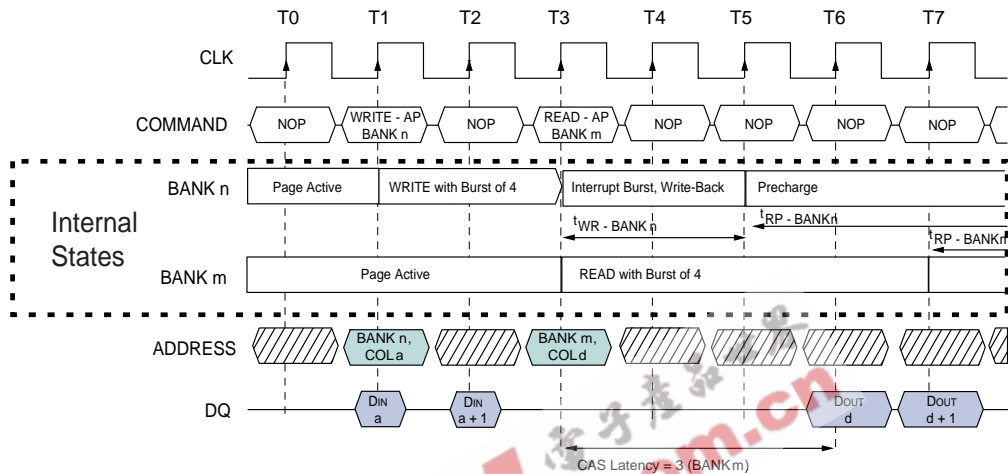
T0 T1 T2 T3 T4 T5 T6 T7

CLK

COMMAND

NOP

WRITE - AP BANK n

NOP

READ - AP BANK m

NOP

NOP

NOP

NOP

Internal States

BANK n

Page Active

WRITE with Burst of 4

Interrupt Burst, Write-Back

Precharge

$t_{WR}$ - BANK n

$t_{RP}$ - BANK n

$t_{RP}$ - BANK m

BANK m

Page Active

READ with Burst of 4

ADDRESS

BANK n, COL a

BANK m, COL d

DQ

DIN a

DIN a + 1

DOUT d

DOUT d + 1

CAS Latency = 3 (BANK m)

.cn